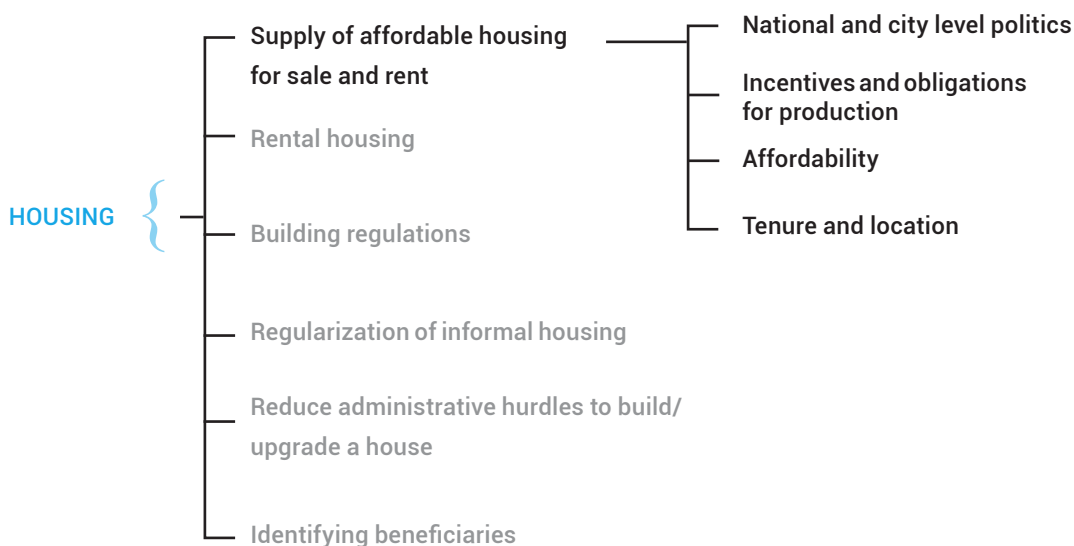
HOUSING

Supply of affordable housing for sale and rent

National and city level politics

Incentives and obligations for production

Affordability

Tenure and location

Rental housing

Building regulations

Regularization of informal housing

Reduce administrative hurdles to build/ upgrade a house

Identifying beneficiaries